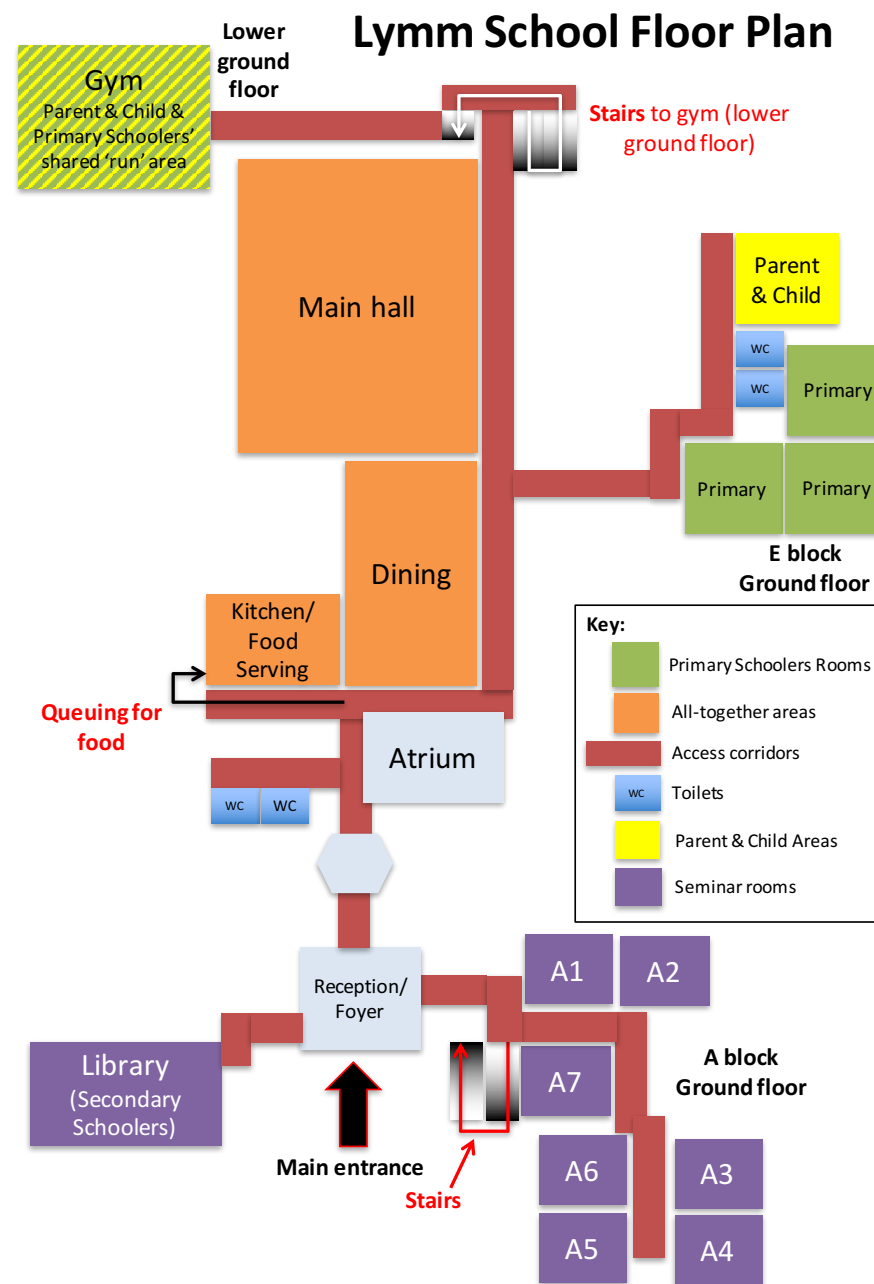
Lymm School Floor Plan

Gym
Parent & Child & Primary Schoolers' shared 'run' area

Lower ground floor

Stairs to gym (lower ground floor)

Main hall

Parent & Child

WC

WC

Primary

Primary

Primary

E block
Ground floor

Dining

Kitchen/ Food Serving

Key:

Primary Schoolers Rooms

All-together areas

Access corridors

WC Toilets

Parent & Child Areas

Seminar rooms

Queuing for food

Atrium

WC

WC

Reception/ Foyer

A1

A2

A7

A block
Ground floor

Library (Secondary Schoolers)

Main entrance

Stairs

A6

A3

A5

A4